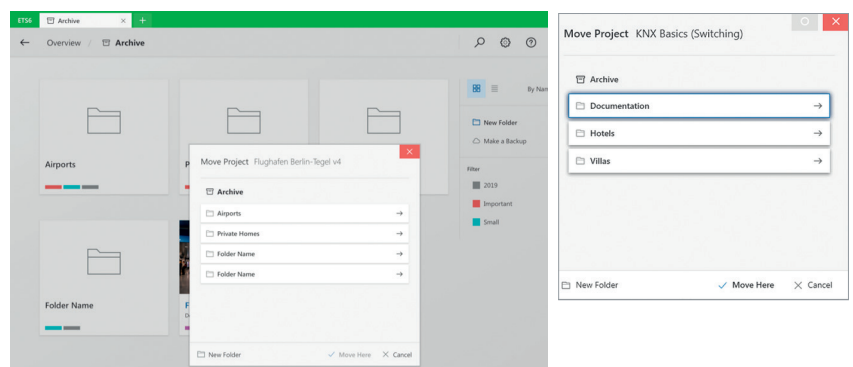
ETS6 Archive × +

← Overview / Archive

By Nam

New Folder

Make a Backup

Filter

2019

Important

Small

Airports

P

Folder Name

F

Move Project Flughafen Berlin-Tegel v4

Archive

Airports →

Private Homes →

Folder Name →

Folder Name →

New Folder

✓ Move Here × Cancel

Move Project KNX Basics (Switching)

Archive

Documentation →

Hotels →

Villas →

New Folder

✓ Move Here × Cancel